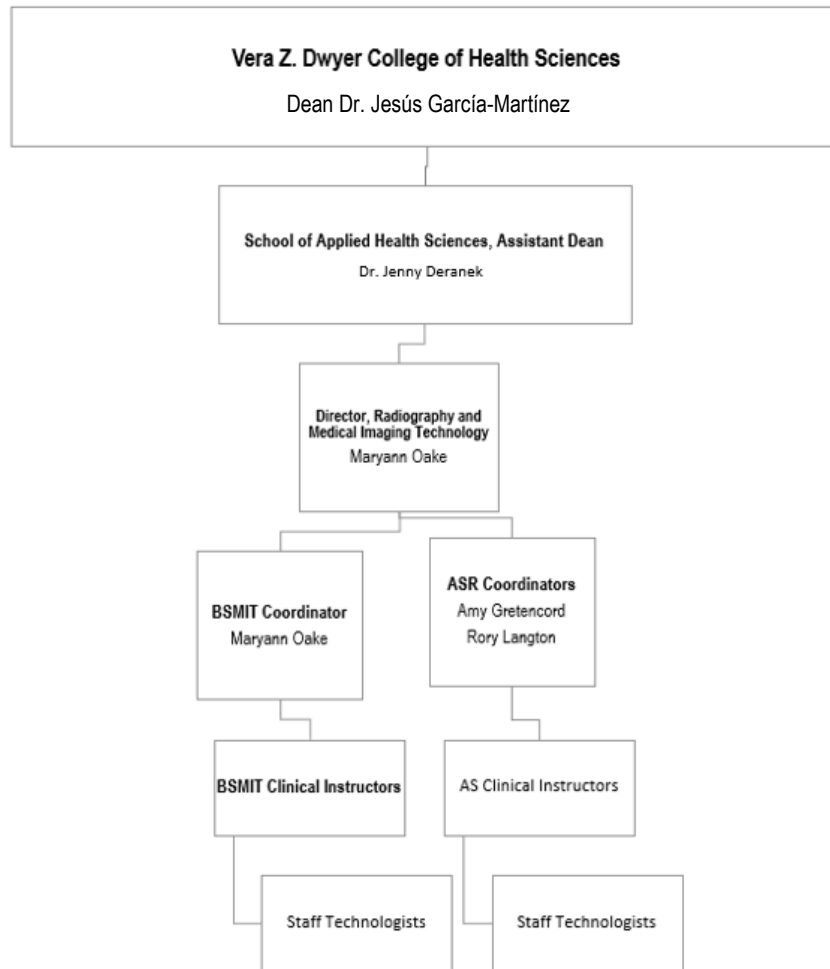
Vera Z. Dwyer College of Health Sciences

Dean Dr. Jesús García-Martínez

School of Applied Health Sciences, Assistant Dean

Dr. Jenny Deranek

Director, Radiography and Medical Imaging Technology

Maryann Oake

BSMIT Coordinator

Maryann Oake

ASR Coordinators

Amy Gretencord

Rory Langton

BSMIT Clinical Instructors

AS Clinical Instructors

Staff Technologists

Staff Technologists